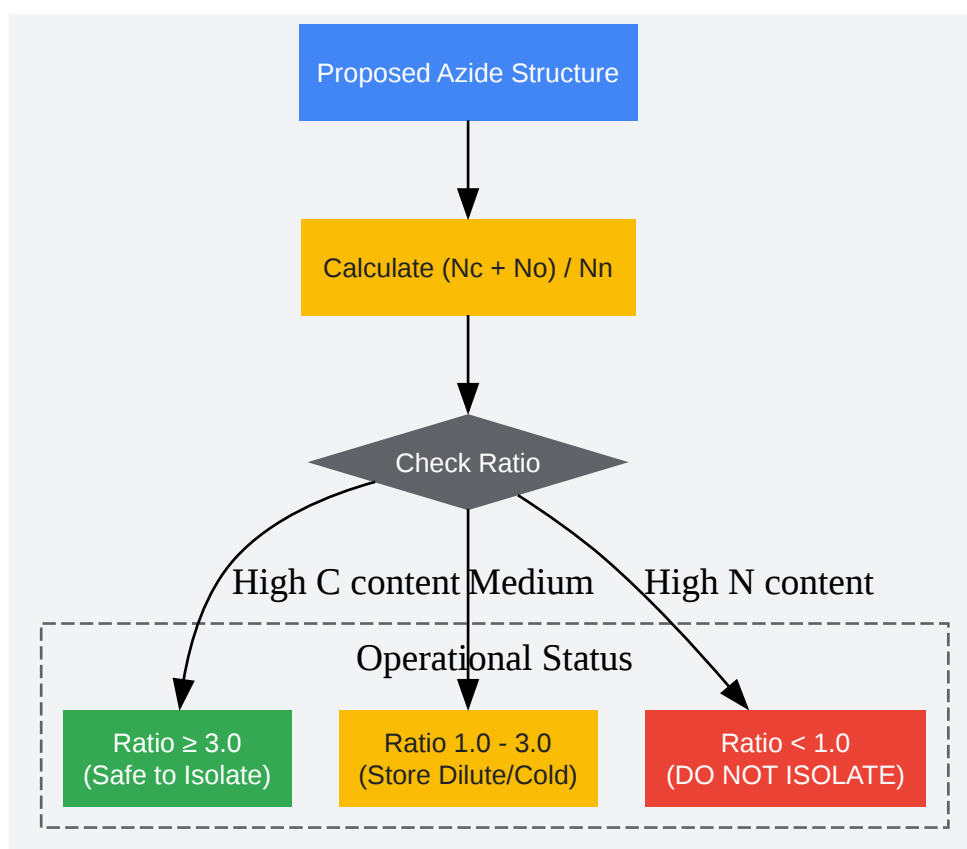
Proposed Azide Structure

Calculate (Nc + No) / Nn

Check Ratio

High C content

Medium

High N content

Operational Status

Ratio ≥ 3.0
(Safe to Isolate)

Ratio 1.0 - 3.0
(Store Dilute/Cold)

Ratio < 1.0
(DO NOT ISOLATE)